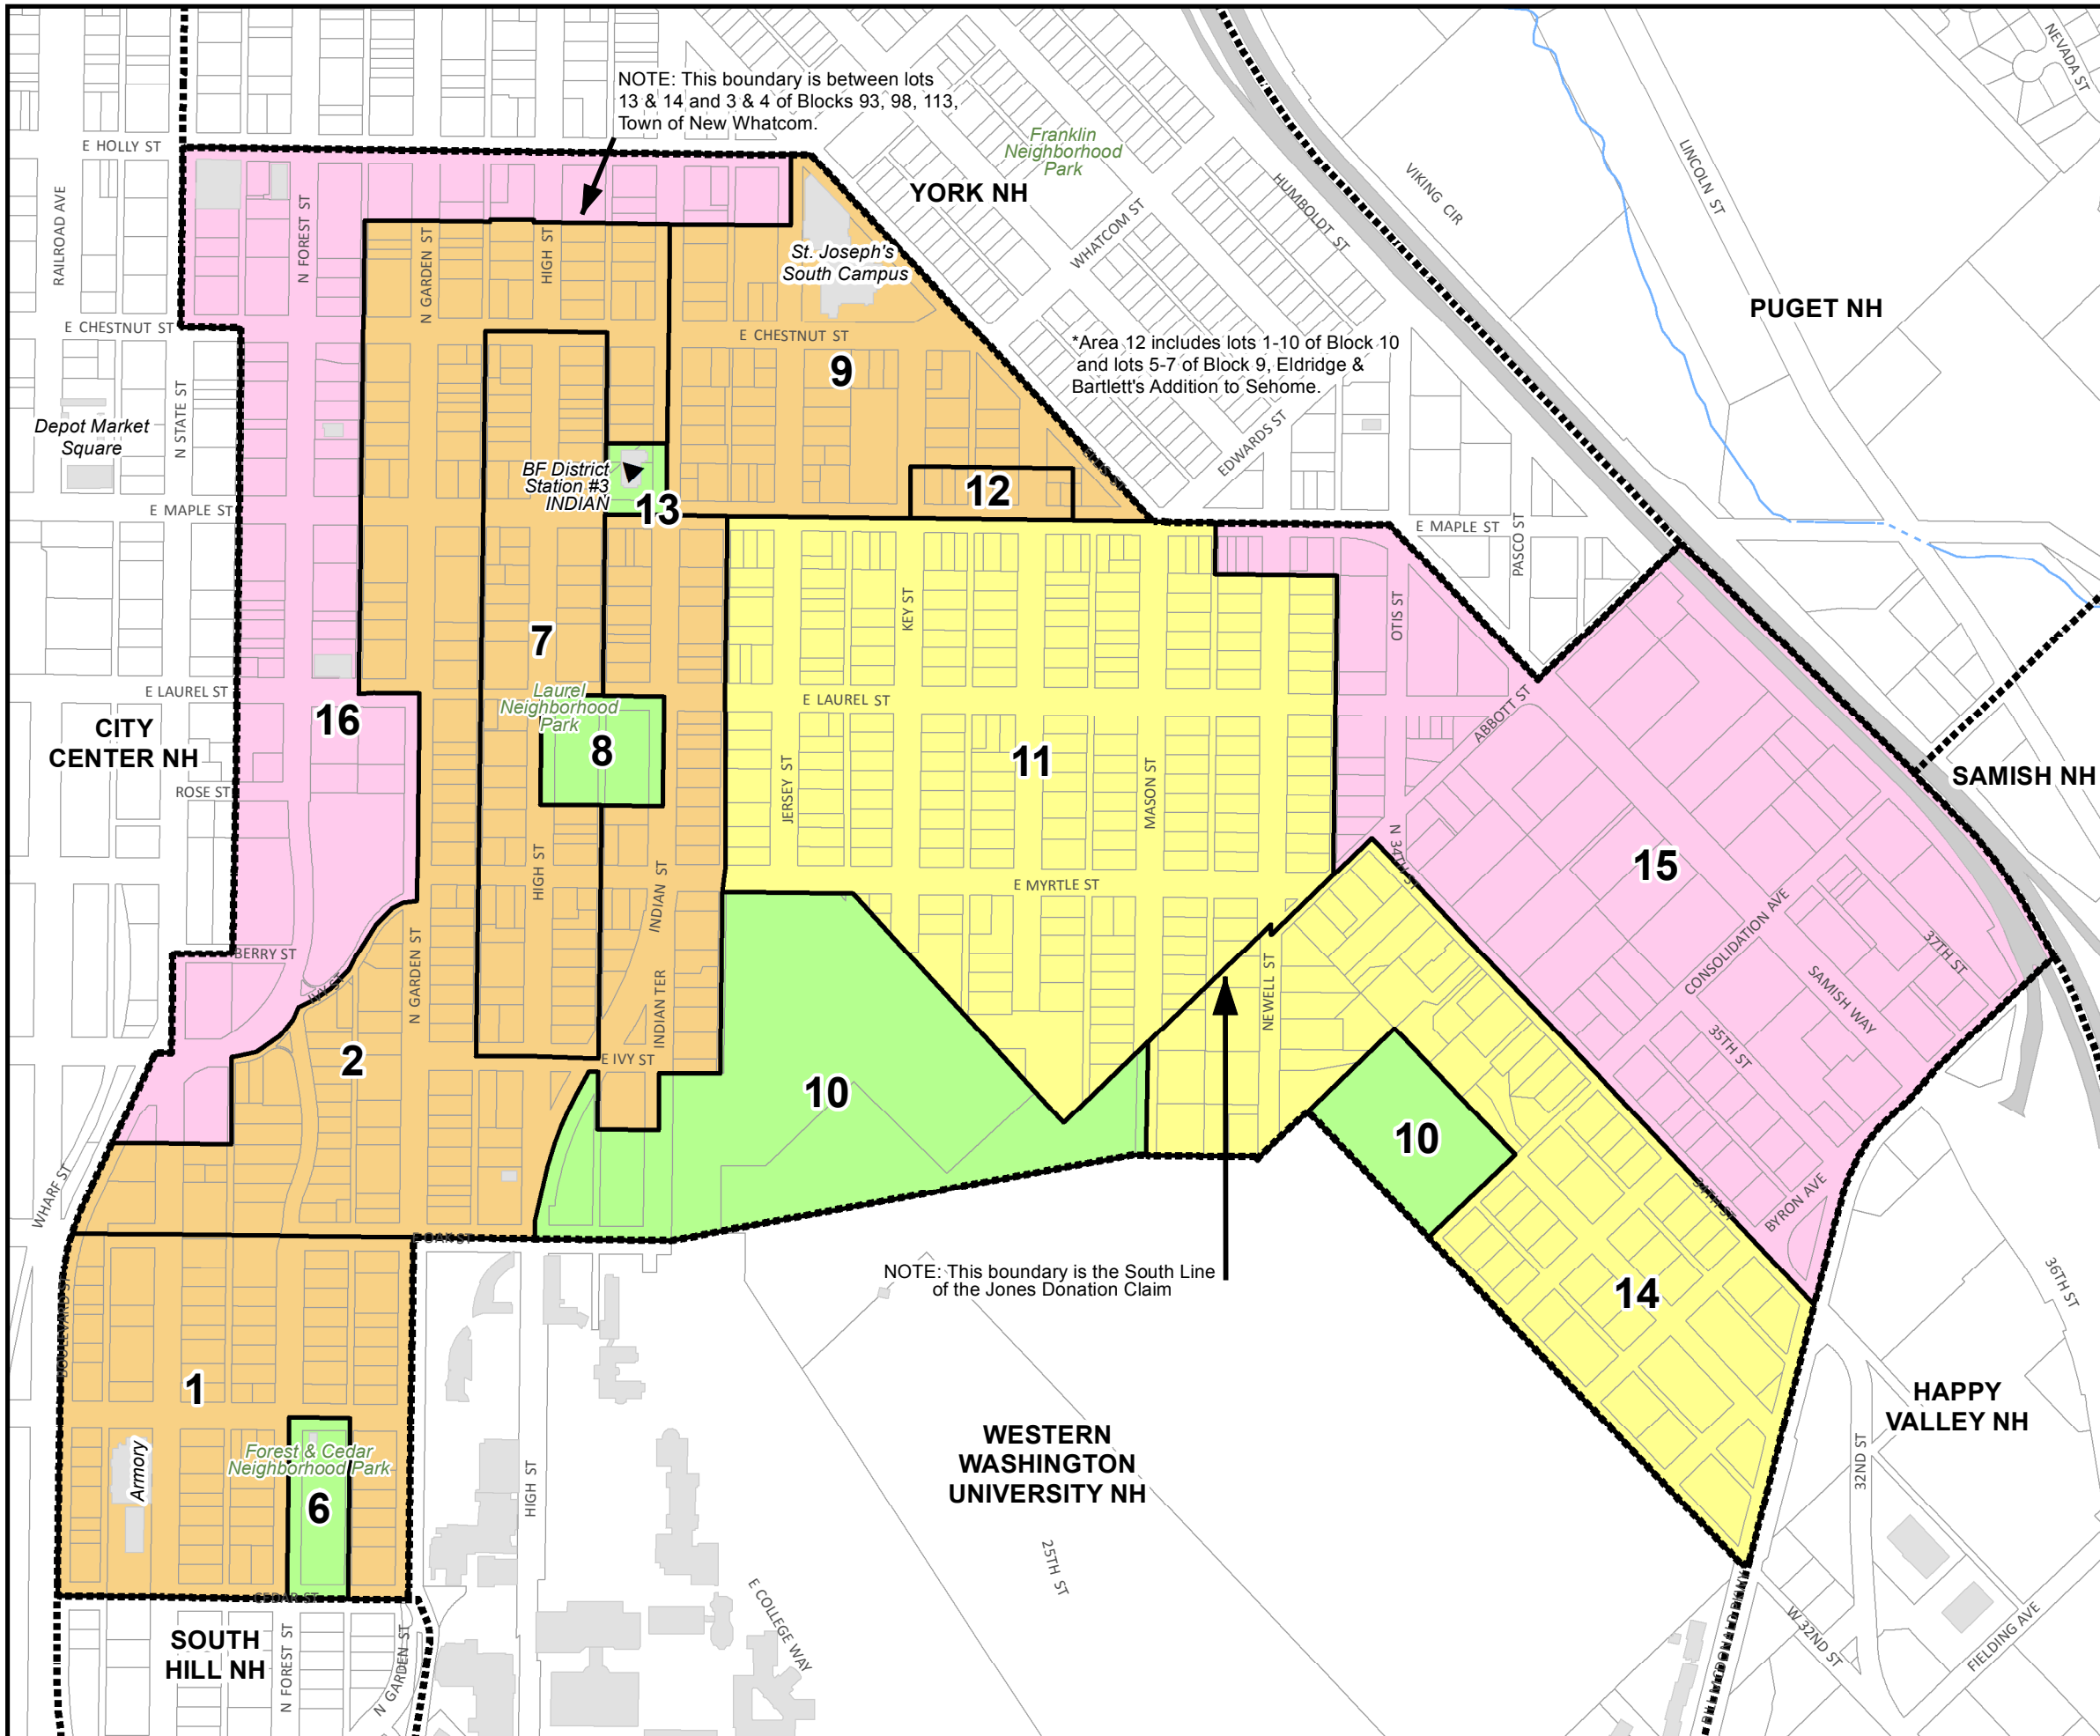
NOTE: This boundary is between lots 13 & 14 and 3 & 4 of Blocks 93, 98, 113, Town of New Whatcom.

Franklin Neighborhood Park

YORK NH

PUGET NH

NEVADA ST

VIKING CIR

LINCOLN ST

HUMBOLDT ST

WHATCOM ST

EDWARDS ST

E HOLLY ST

RAILROAD AVE

N FOREST ST

N GARDEN ST

HIGH ST

St. Joseph's South Campus

E CHESTNUT ST

E CHESTNUT ST

9

*Area 12 includes lots 1-10 of Block 10 and lots 5-7 of Block 9, Eldridge & Bartlett's Addition to Sehome.

N STATE ST

Depot Market Square

BF District Station #3 INDIAN

13

12

E MAPLE ST

E MAPLE ST

PASCO ST

OTIS ST

KEY ST

7

E LAUREL ST

E LAUREL ST

ABBOTT ST

16

CITY CENTER NH

Laurel Neighborhood Park

8

11

SAMISH NH

ROSE ST

JERSEY ST

MASON ST

N 34TH ST

15

E MYRTLE ST

HIGH ST

INDIAN ST

BERRY ST

N GARDEN ST

NEWELL ST

CONSOLIDATION AVE

37TH ST

SAMISH WAY

INDIAN TER

35TH ST

2

E IVY ST

10

10

WHARF ST

BYRON AVE

NOTE: This boundary is the South Line of the Jones Donation Claim

14

36TH ST

1

Armory

Forest & Cedar Neighborhood Park

6

WESTERN WASHINGTON UNIVERSITY NH

HAPPY VALLEY NH

HIGH ST

32ND ST

25TH ST

E COLLEGE WAY

W 32ND ST

FIELDING AVE

CEDAR ST

SOUTH HILL NH

N FOREST ST

N GARDEN ST